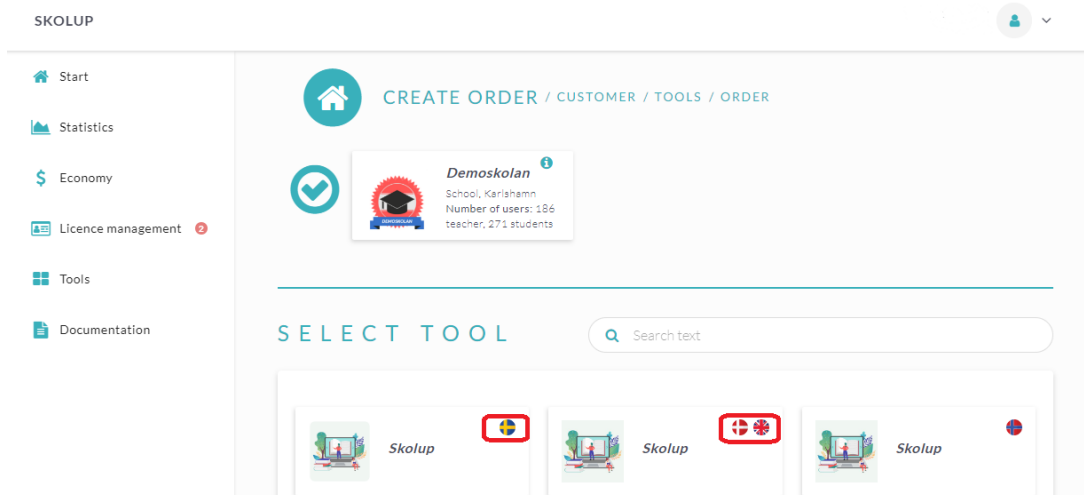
SKOLUP

Start

Statistics

Economy

Licence management 2

Tools

Documentation

CREATE ORDER / CUSTOMER / TOOLS / ORDER

DEMOSKOLAN

Demoskolan

School, Karlshamn
Number of users: 186 teacher, 271 students

SELECT TOOL

Search text

Skolup

Skolup

Skolup